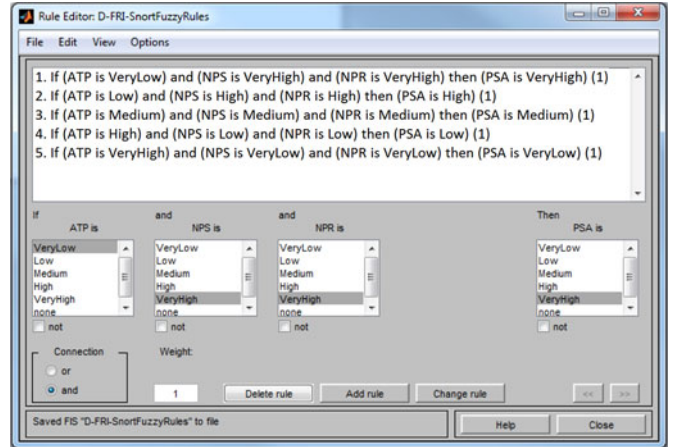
Rule Editor: D-FRI-SnortFuzzyRules

File Edit View Options

1. If (ATP is VeryLow) and (NPS is VeryHigh) and (NPR is VeryHigh) then (PSA is VeryHigh) (1)
2. If (ATP is Low) and (NPS is High) and (NPR is High) then (PSA is High) (1)
3. If (ATP is Medium) and (NPS is Medium) and (NPR is Medium) then (PSA is Medium) (1)
4. If (ATP is High) and (NPS is Low) and (NPR is Low) then (PSA is Low) (1)
5. If (ATP is VeryHigh) and (NPS is VeryLow) and (NPR is VeryLow) then (PSA is VeryLow) (1)

If
ATP is
VeryLow
Low
Medium
High
VeryHigh
none
not

and
NPS is
VeryLow
Low
Medium
High
VeryHigh
none
not

and
NPR is
VeryLow
Low
Medium
High
VeryHigh
none
not

Then
PSA is
VeryLow
Low
Medium
High
VeryHigh
none
not

Connection
or
and

Weight:
1

Delete rule
Add rule
Change rule
<<
>>

Saved FIS "D-FRI-SnortFuzzyRules" to file

Help
Close